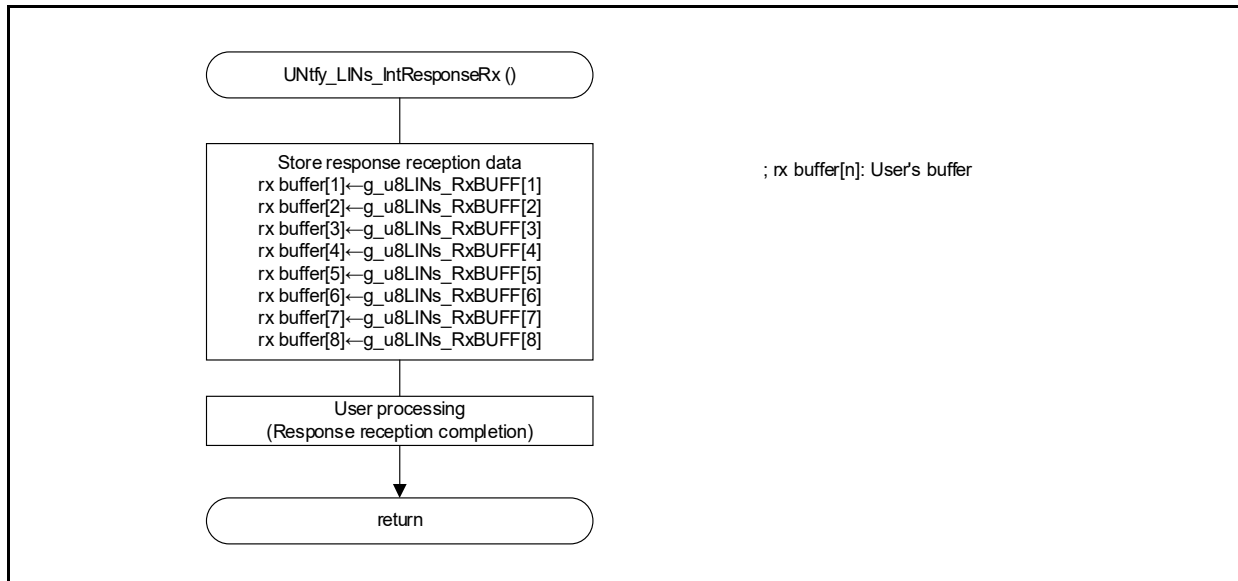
UNtfy_LINs_IntResponseRx ()

Store response reception data
rx buffer[1]←g_u8LINs_RxBUFF[1]
rx buffer[2]←g_u8LINs_RxBUFF[2]
rx buffer[3]←g_u8LINs_RxBUFF[3]
rx buffer[4]←g_u8LINs_RxBUFF[4]
rx buffer[5]←g_u8LINs_RxBUFF[5]
rx buffer[6]←g_u8LINs_RxBUFF[6]
rx buffer[7]←g_u8LINs_RxBUFF[7]
rx buffer[8]←g_u8LINs_RxBUFF[8]

; rx buffer[n]: User's buffer

User processing
(Response reception completion)

return